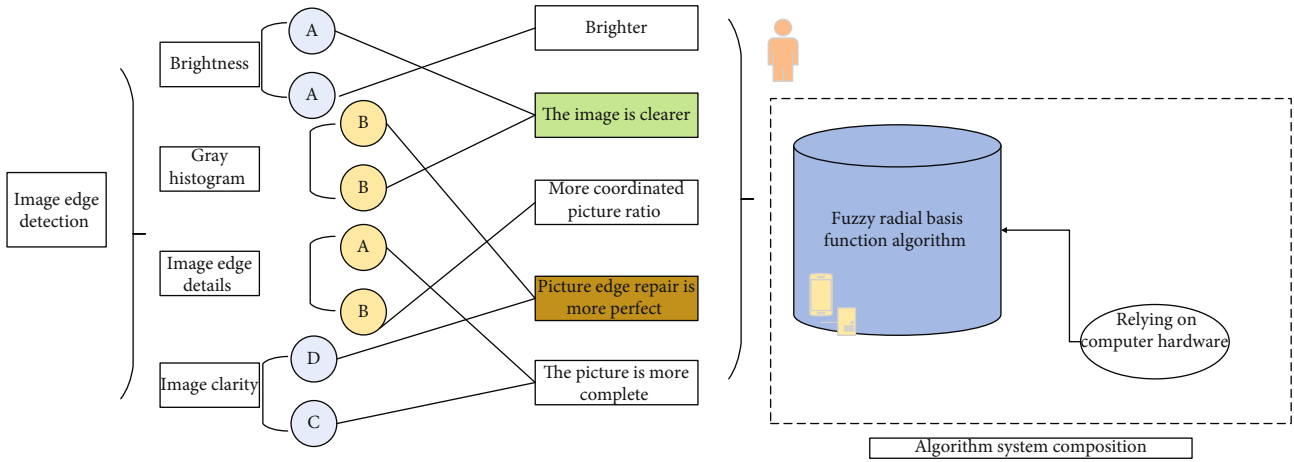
Image edge detection

Brightness

Gray histogram

Image edge details

Image clarity

A

A

B

B

A

B

D

C

Brighter

The image is clearer

More coordinated picture ratio

Picture edge repair is more perfect

The picture is more complete

Fuzzy radial basis function algorithm

Relying on computer hardware

Algorithm system composition